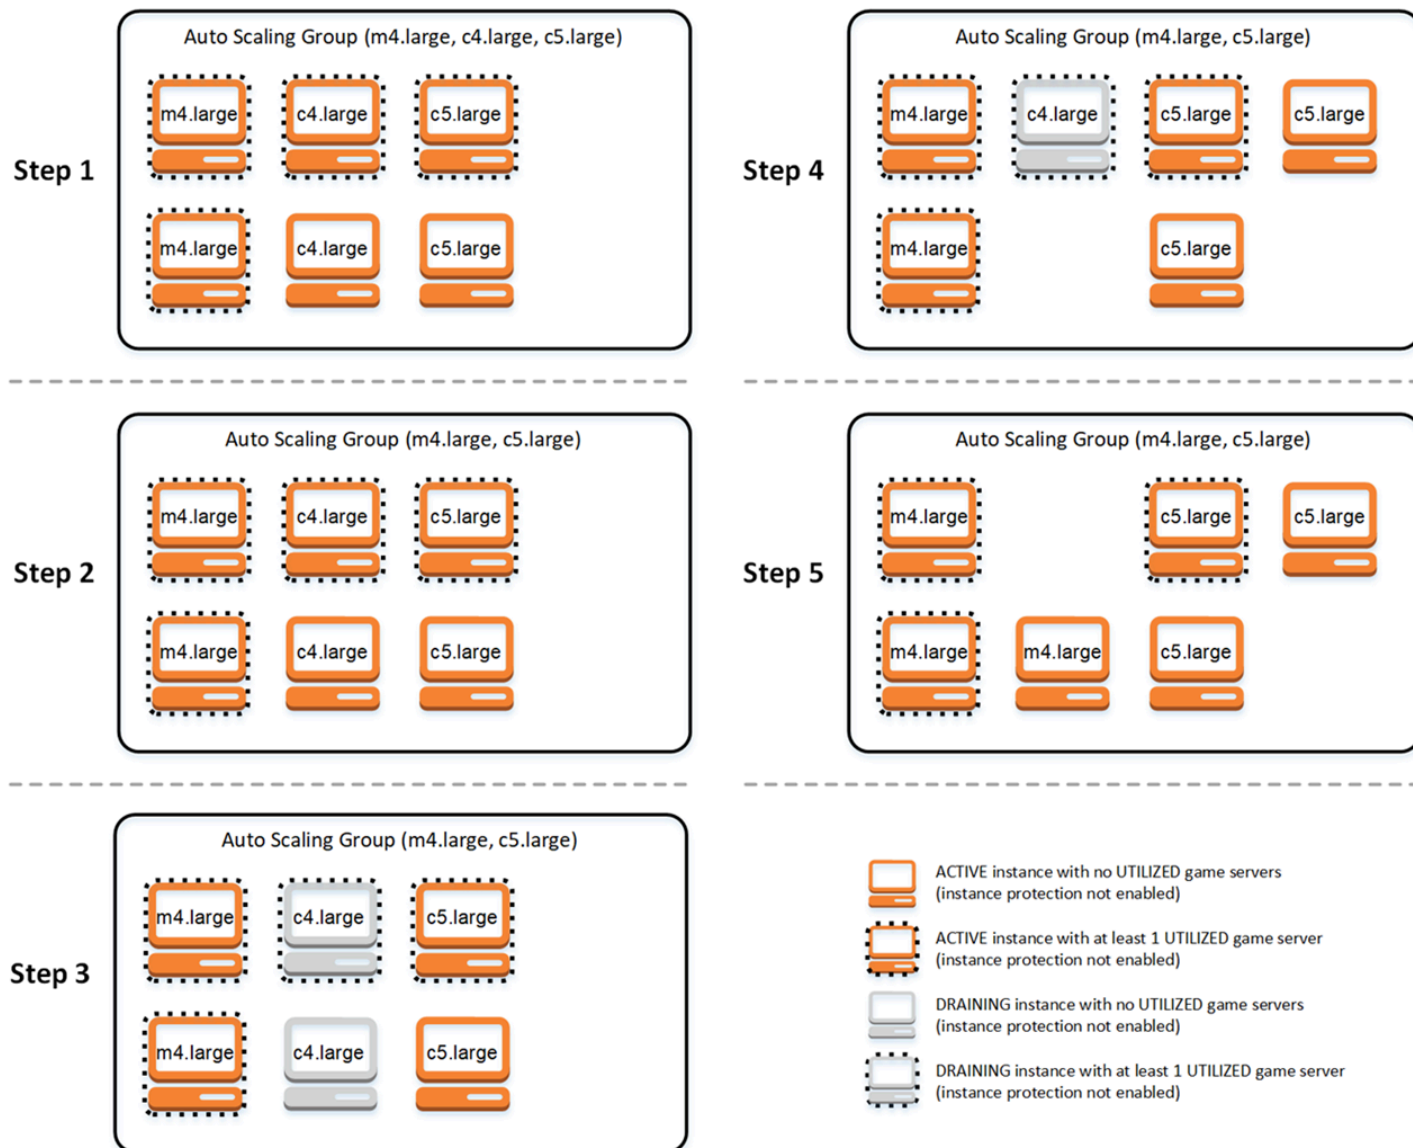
Step 1

Auto Scaling Group (m4.large, c4.large, c5.large)

m4.large c4.large c5.large

m4.large c4.large c5.large

Step 4

Auto Scaling Group (m4.large, c5.large)

m4.large c4.large c5.large c5.large

m4.large c5.large

Step 2

Auto Scaling Group (m4.large, c5.large)

m4.large c4.large c5.large

m4.large c4.large c5.large

Step 5

Auto Scaling Group (m4.large, c5.large)

m4.large c5.large c5.large

m4.large m4.large c5.large

Step 3

Auto Scaling Group (m4.large, c5.large)

m4.large c4.large c5.large

m4.large c4.large c5.large

ACTIVE instance with no UTILIZED game servers (instance protection not enabled)

ACTIVE instance with at least 1 UTILIZED game server (instance protection not enabled)

DRAINING instance with no UTILIZED game servers (instance protection not enabled)

DRAINING instance with at least 1 UTILIZED game server (instance protection not enabled)